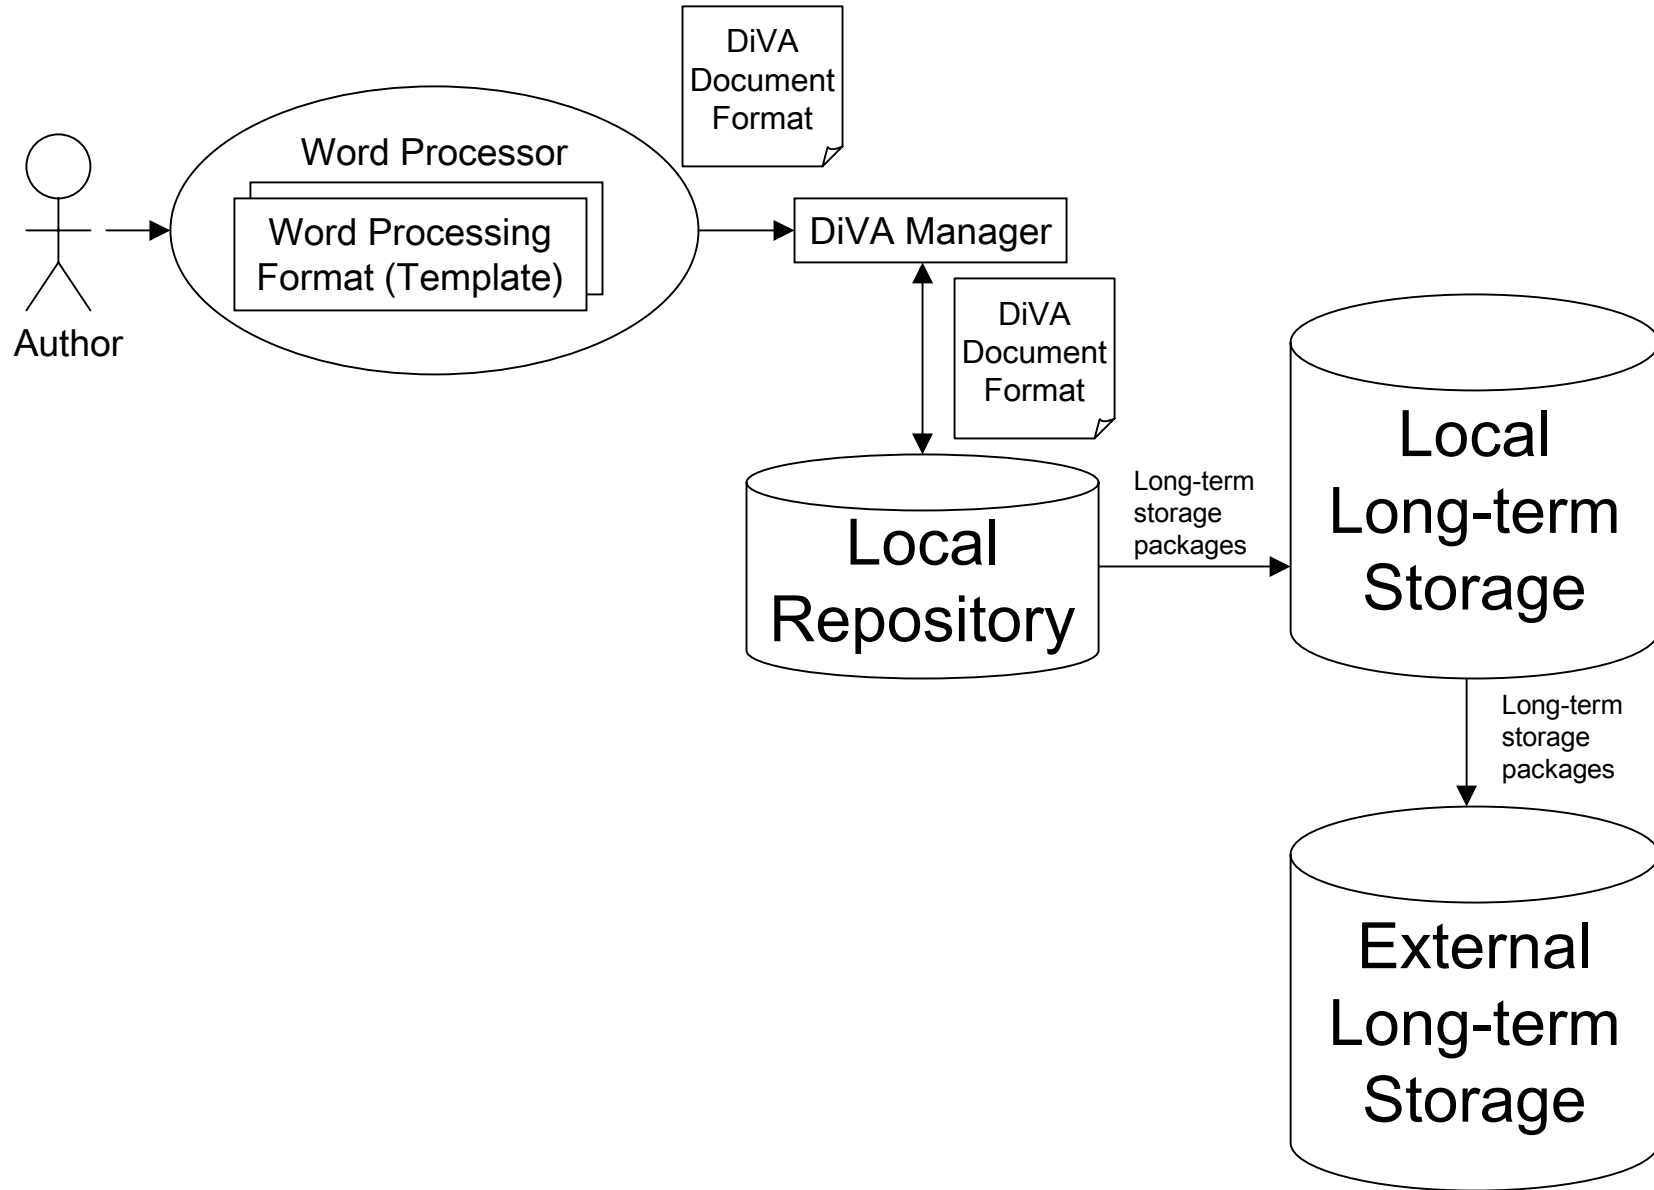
DiVA Document Format

Word Processor

Word Processing Format (Template)

Author

DiVA Manager

DiVA Document Format

Local Repository

Long-term storage packages

Local Long-term Storage

Long-term storage packages

External Long-term Storage